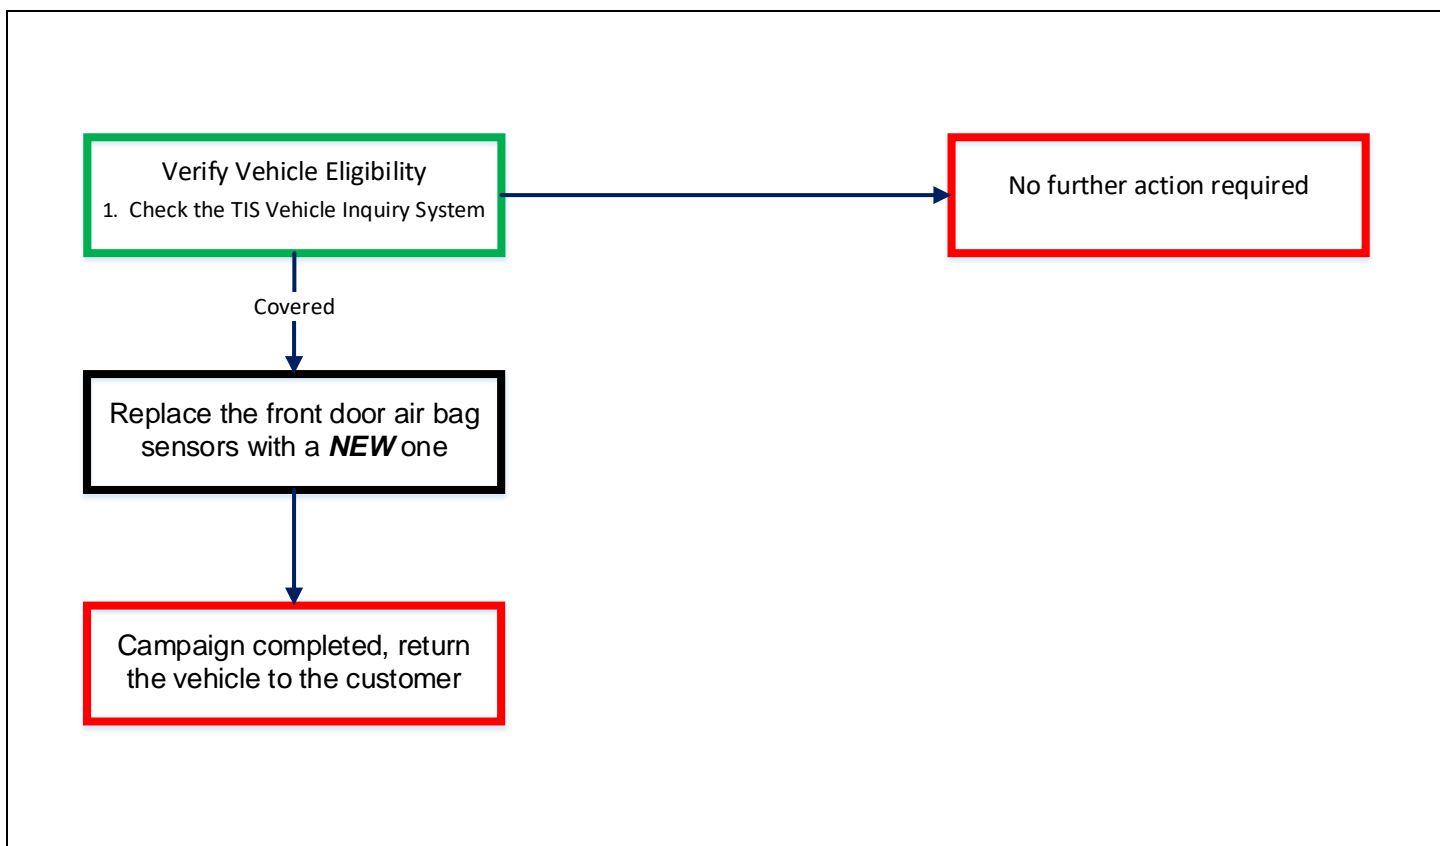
Verify Vehicle Eligibility
1. Check the TIS Vehicle Inquiry System

No further action required

Covered

Replace the front door air bag sensors with a ***NEW*** one

Campaign completed, return the vehicle to the customer